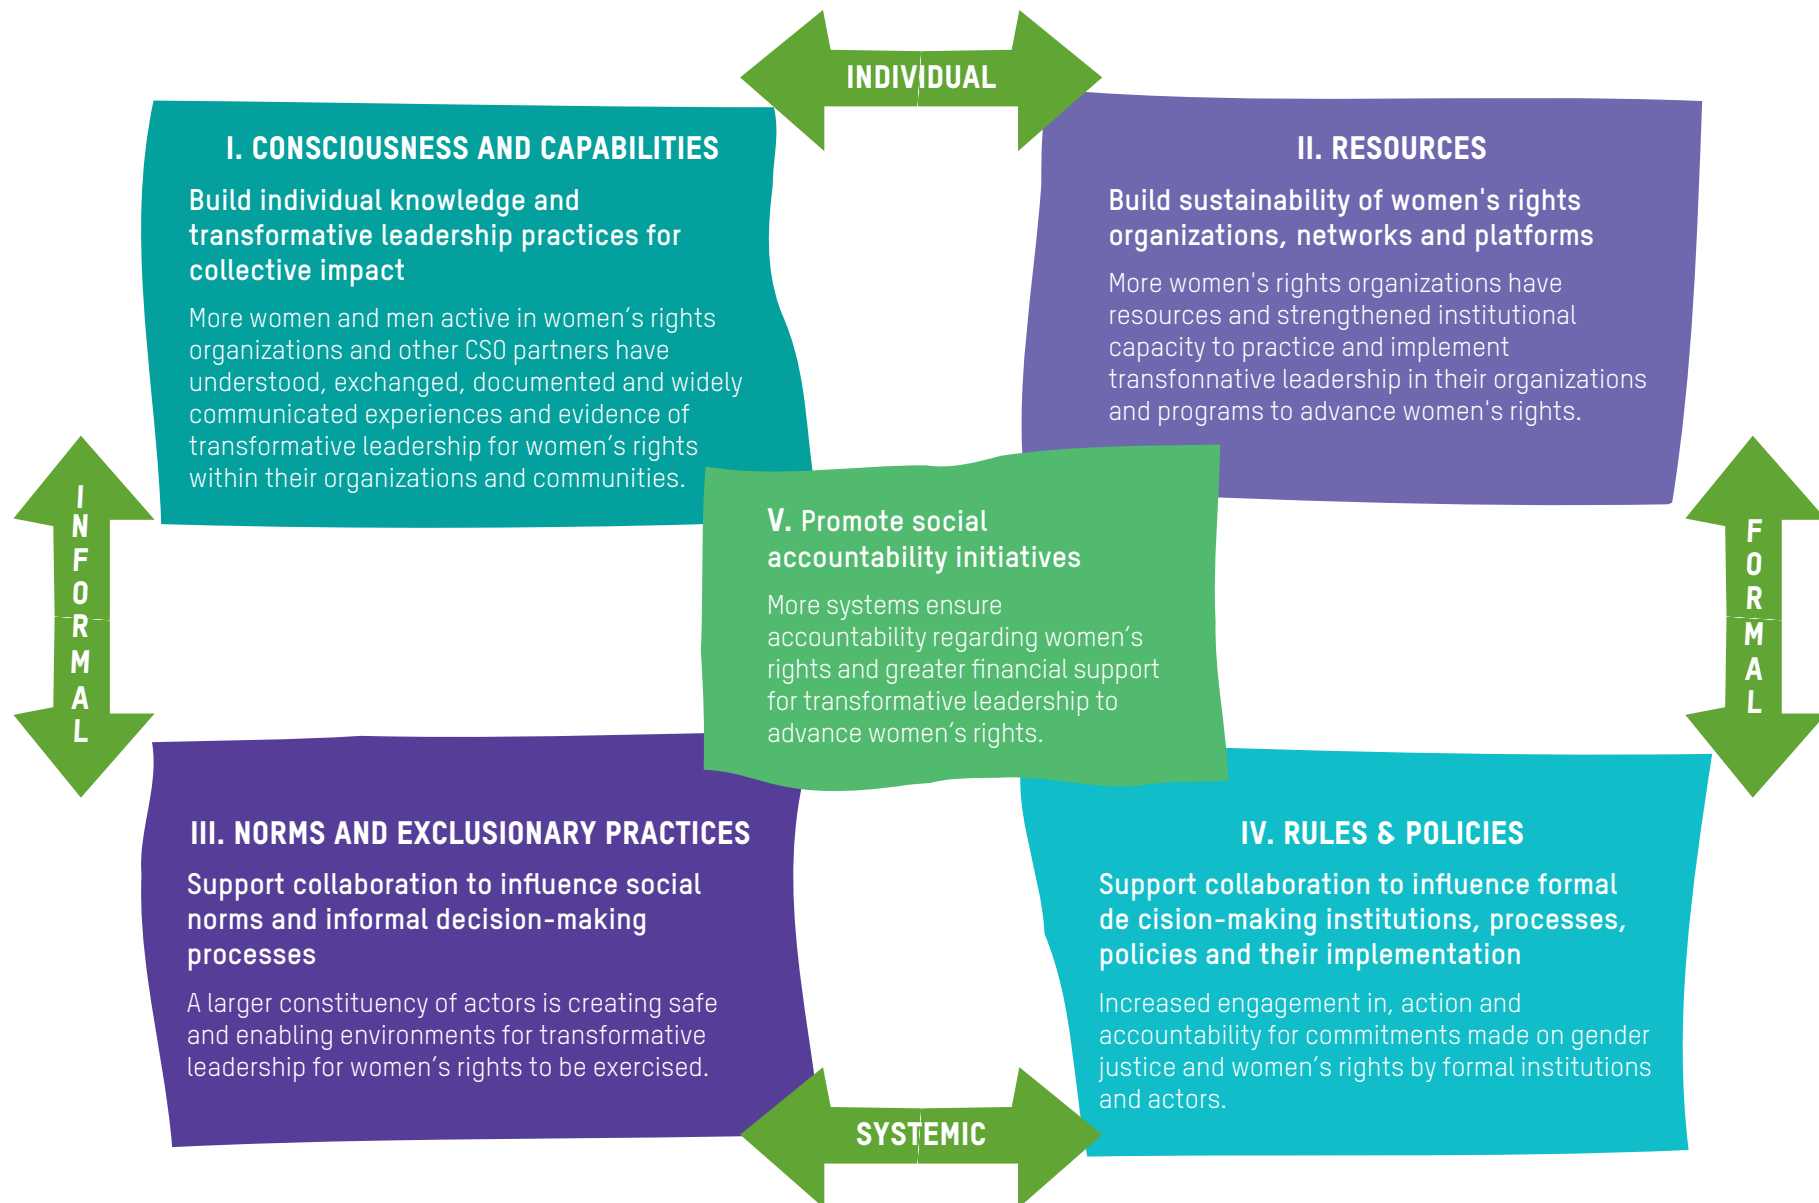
INDIVIDUAL

I. CONSCIOUSNESS AND CAPABILITIES

Build individual knowledge and transformative leadership practices for collective impact

More women and men active in women's rights organizations and other CSO partners have understood, exchanged, documented and widely communicated experiences and evidence of transformative leadership for women's rights within their organizations and communities.

II. RESOURCES

Build sustainability of women's rights organizations, networks and platforms

More women's rights organizations have resources and strengthened institutional capacity to practice and implement transfonnative leadership in their organizations and programs to advance women's rights.

INFORMAL

V. Promote social accountability initiatives

More systems ensure accountability regarding women's rights and greater financial support for transformative leadership to advance women's rights.

FORMAL

III. NORMS AND EXCLUSIONARY PRACTICES

Support collaboration to influence social norms and informal decision-making processes

A larger constituency of actors is creating safe and enabling environments for transformative leadership for women's rights to be exercised.

IV. RULES & POLICIES

Support collaboration to influence formal de cision-making institutions, processes, policies and their implementation

Increased engagement in, action and accountability for commitments made on gender justice and women's rights by formal institutions and actors.

SYSTEMIC